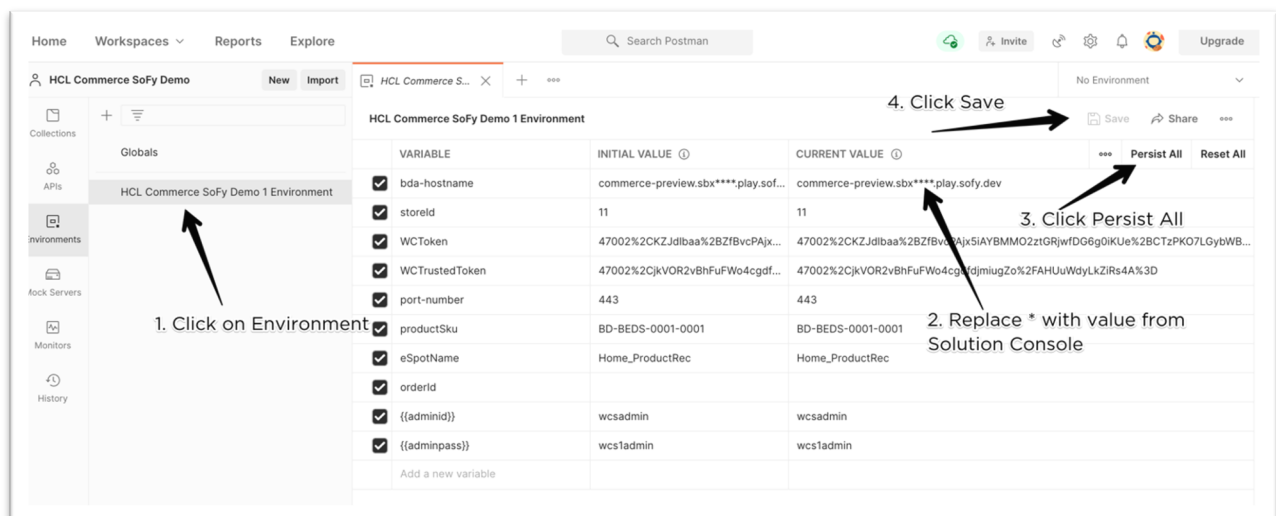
Home Workspaces Reports Explore

Search Postman

Invite Upgrade

HCL Commerce SoFy Demo New Import

HCL Commerce S...

No Environment

Collections

APIs

Environments

Mock Servers

Monitors

History

Globals

HCL Commerce SoFy Demo 1 Environment

HCL Commerce SoFy Demo 1 Environment

4. Click Save

Save Share

| | VARIABLE | INITIAL VALUE | CURRENT VALUE | Persist All | Reset All |
|---|---|---|---|---|---|
| ☑ | bda-hostname | commerce-preview.sbx****.play.sof... | commerce-preview.sbx****.play.sofy.dev | | |
| ☑ | storeId | 11 | 11 | | |
| ☑ | WCToken | 47002%2CKZJdlbaa%2BZfBvcPAjx... | 47002%2CKZJdlbaa%2BZfBvcPAjx5iAYBMMO2ztGRjwfDG6g0iKUe%2BCTzPKO7LGybWB... | | |
| ☑ | WCTrustedToken | 47002%2CjkVOR2vBhFuFWo4cgdf... | 47002%2CjkVOR2vBhFuFWo4cgdfdjmiugZo%2FAHUuWdyLkZiRs4A%3D | | |
| ☑ | port-number | 443 | 443 | | |
| ☑ | productSku | BD-BEDS-0001-0001 | BD-BEDS-0001-0001 | | |
| ☑ | eSpotName | Home_ProductRec | Home_ProductRec | | |
| ☑ | orderId | | | | |
| ☑ | {{adminid}} | wcsadmin | wcsadmin | | |
| ☑ | {{adminpass}} | wcs1admin | wcs1admin | | |
| | Add a new variable | | | | |

3. Click Persist All

1. Click on Environment

2. Replace * with value from Solution Console